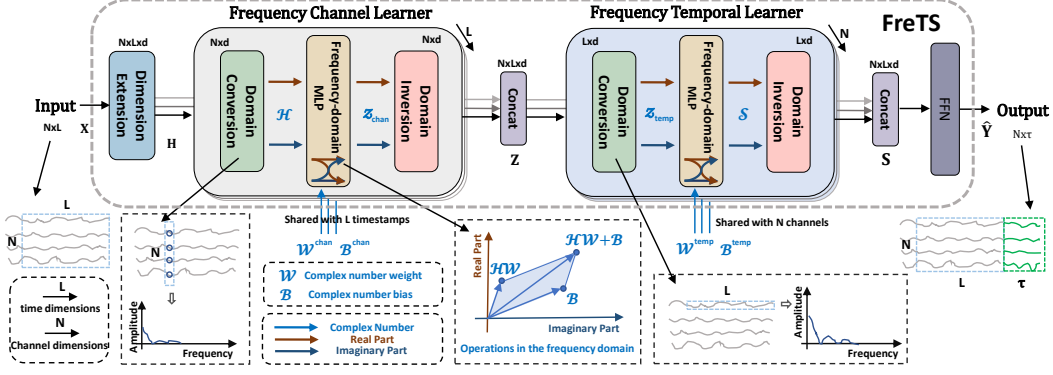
Frequency Channel Learner

Frequency Temporal Learner

FreTS

L

N

NxLxd

Nxd

Nxd

NxLxd

Lxd

Lxd

NxLxd

Input

NxL

X

Dimension Extension

H

Domain Conversion

$\mathcal{H}$

Frequency-domain MLP

$\mathcal{Z}_{chan}$

Domain Inversion

Concat

Z

Domain Conversion

$\mathcal{Z}_{temp}$

Frequency-domain MLP

$\mathcal{S}$

Domain Inversion

Concat

S

FFN

Output

$\hat{Y}$

Nxτ

L

N

N

Amplitude

Frequency

Shared with L timestamps

$\mathcal{W}^{chan}$ $\mathcal{B}^{chan}$

$\mathcal{W}$ Complex number weight

$\mathcal{B}$ Complex number bias

Complex Number

Real Part

Imaginary Part

Real Part

$\mathcal{HW}$

$\mathcal{HW+B}$

$\mathcal{B}$

Imaginary Part

Operations in the frequency domain

Shared with N channels

$\mathcal{W}^{temp}$ $\mathcal{B}^{temp}$

L

Amplitude

Frequency

N

L

τ

L

time dimensions

N

Channel dimensions